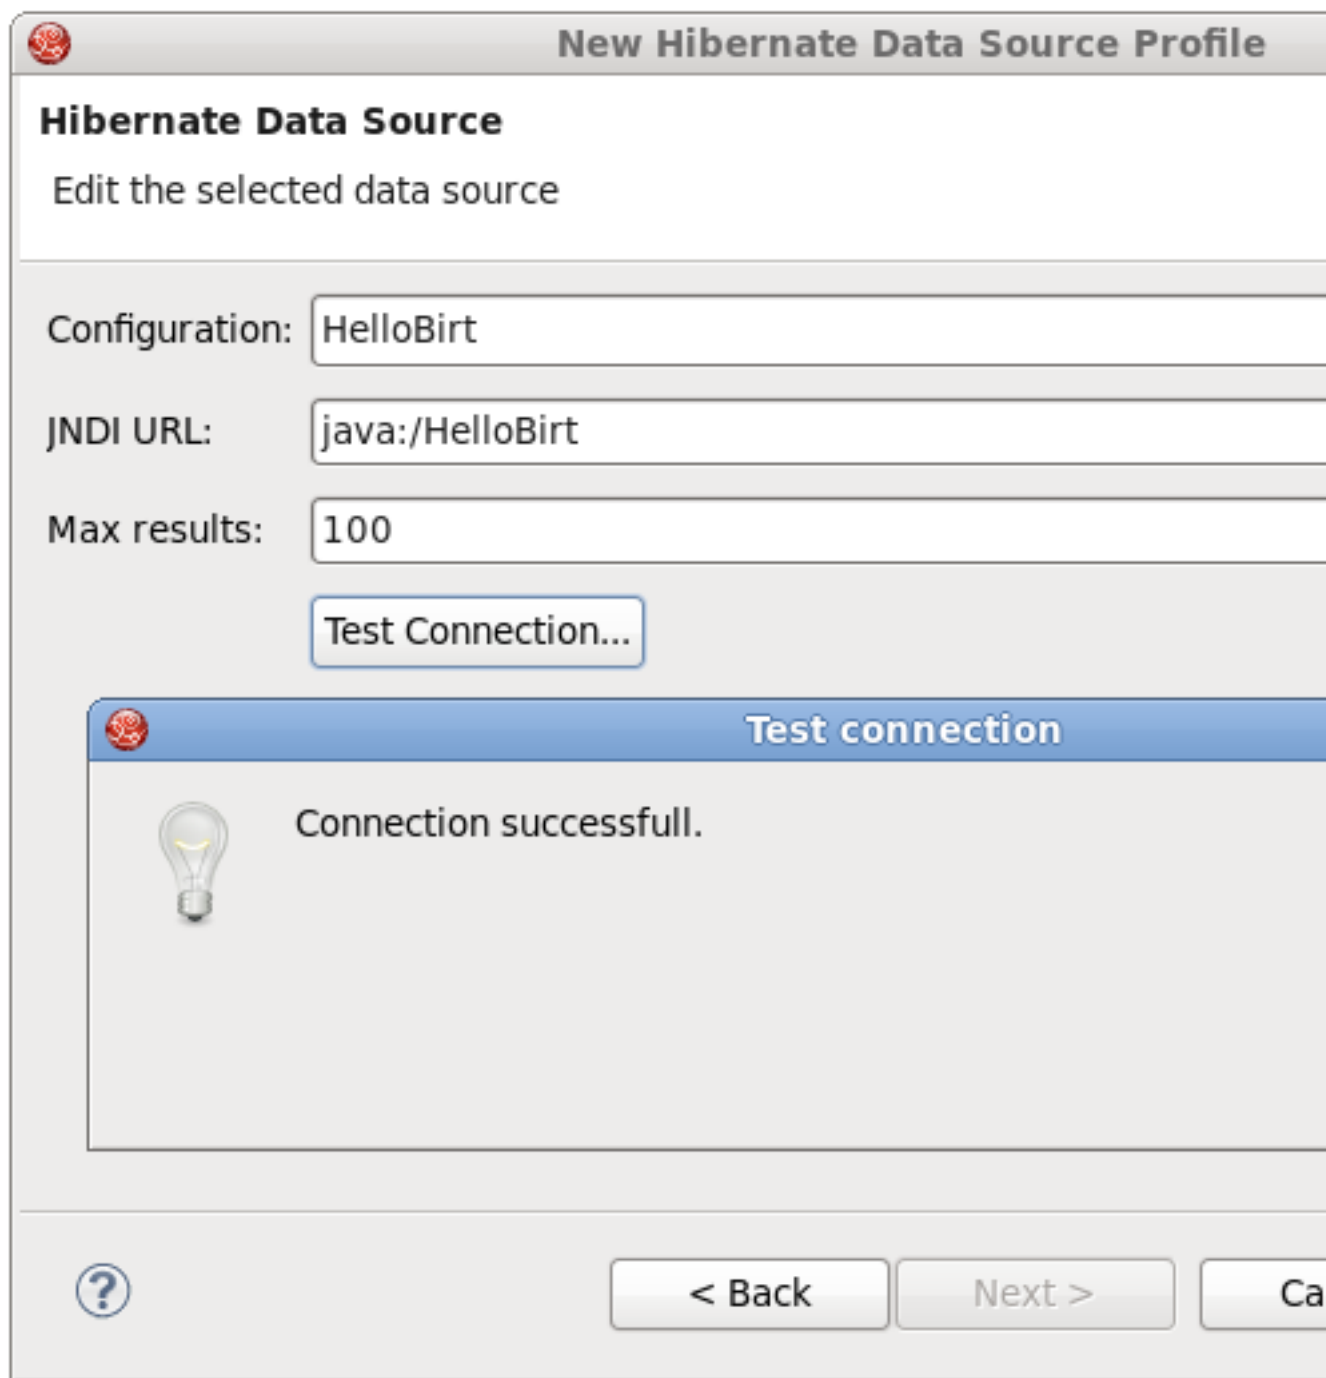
New Hibernate Data Source Profile

Hibernate Data Source

Edit the selected data source

Configuration: HelloBirt

JNDI URL: java:/HelloBirt

Max results: 100

Test Connection...

Test connection

Connection successfull.

?

< Back

Next >

Ca